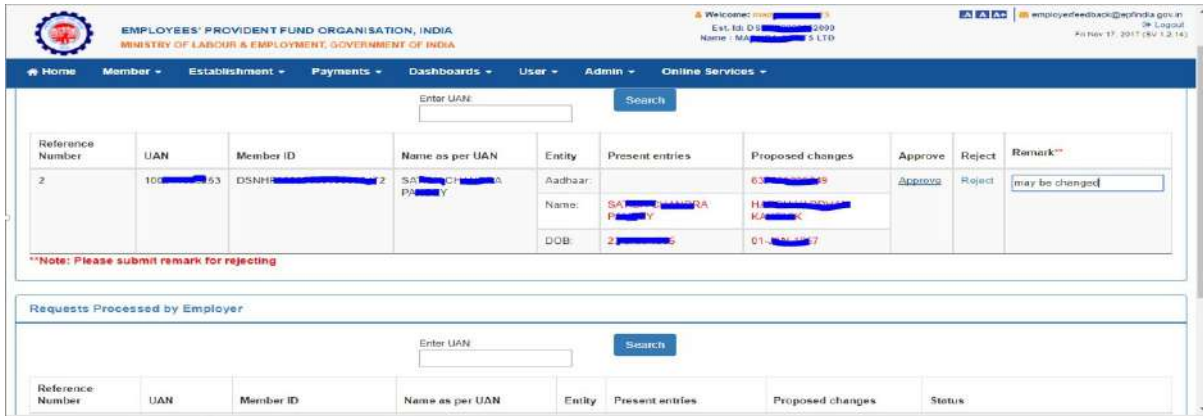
EMPLOYEES' PROVIDENT FUND ORGANISATION, INDIA
MINISTRY OF LABOUR & EMPLOYMENT, GOVERNMENT OF INDIA

Welcome: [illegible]
Est. Id: DS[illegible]2000
Name : MA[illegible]S LTD

A A A+ employerfeedback@epfindia.gov.in
Logout
Fri Nov 17, 2017 (SV 1.2.14)

Home Member Establishment Payments Dashboards User Admin Online Services

Enter UAN:
Search

| Reference Number | UAN | Member ID | Name as per UAN | Entity | Present entries | Proposed changes | Approve | Reject | Remark** |
|---|---|---|---|---|---|---|---|---|---|
| 2 | 100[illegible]53 | DSNHR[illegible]2 | SA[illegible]A PA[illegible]Y | Aadhaar: | | 63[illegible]9 | Approve | Reject | may be changed |
| | | | | Name: | SA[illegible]RA P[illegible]Y | H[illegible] KA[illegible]K | | | |
| | | | | DOB: | 2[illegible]5 | 01-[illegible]7 | | | |

**Note: Please submit remark for rejecting

Requests Processed by Employer

Enter UAN:
Search

| Reference Number | UAN | Member ID | Name as per UAN | Entity | Present entries | Proposed changes | Status |
|---|---|---|---|---|---|---|---|